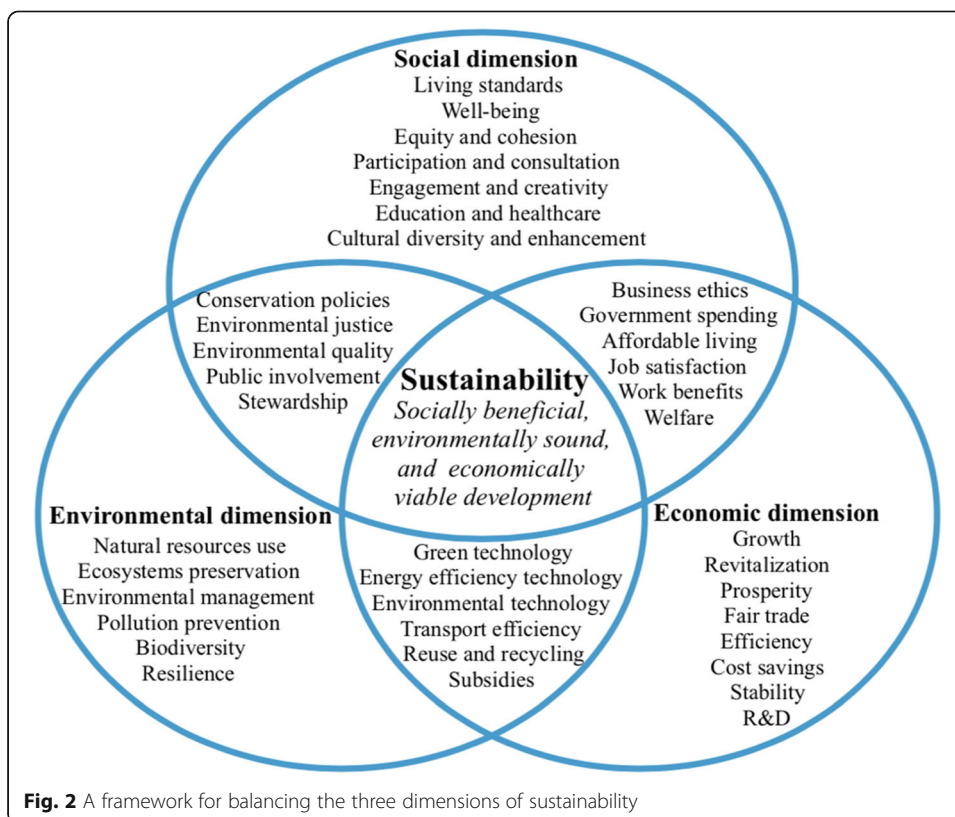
Social dimension
Living standards
Well-being
Equity and cohesion
Participation and consultation
Engagement and creativity
Education and healthcare
Cultural diversity and enhancement

Conservation policies
Environmental justice
Environmental quality
Public involvement
Stewardship

Business ethics
Government spending
Affordable living
Job satisfaction
Work benefits
Welfare

Sustainability
*Socially beneficial, environmentally sound, and economically viable development*

Environmental dimension
Natural resources use
Ecosystems preservation
Environmental management
Pollution prevention
Biodiversity
Resilience

Green technology
Energy efficiency technology
Environmental technology
Transport efficiency
Reuse and recycling
Subsidies

Economic dimension
Growth
Revitalization
Prosperity
Fair trade
Efficiency
Cost savings
Stability
R&D

**Fig. 2** A framework for balancing the three dimensions of sustainability